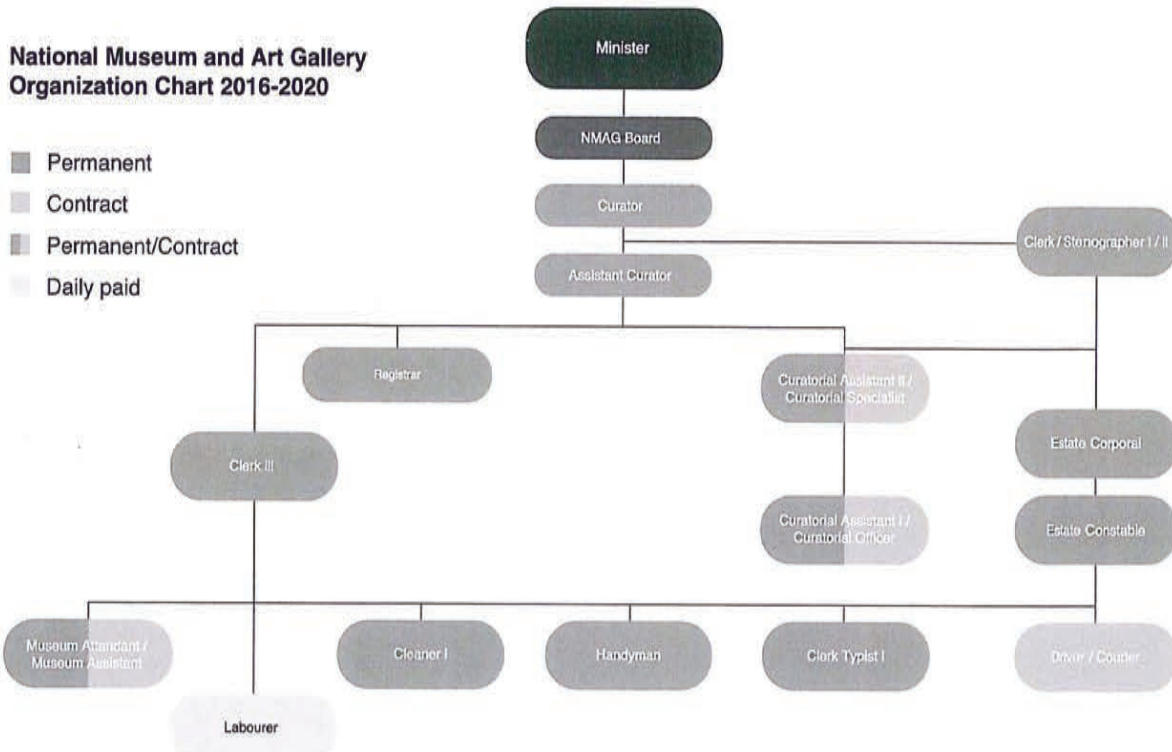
National Museum and Art Gallery Organization Chart 2016-2020

Permanent
Contract
Permanent/Contract
Daily paid

Minister

NMAG Board

Curator

Clerk / Stenographer I / II

Assistant Curator

Registrar

Curatorial Assistant II / Curatorial Specialist

Clerk III

Estate Corporal

Curatorial Assistant I / Curatorial Officer

Estate Constable

Museum Attendant / Museum Assistant

Cleaner I

Handyman

Clerk Typist I

Driver / Courier

Labourer